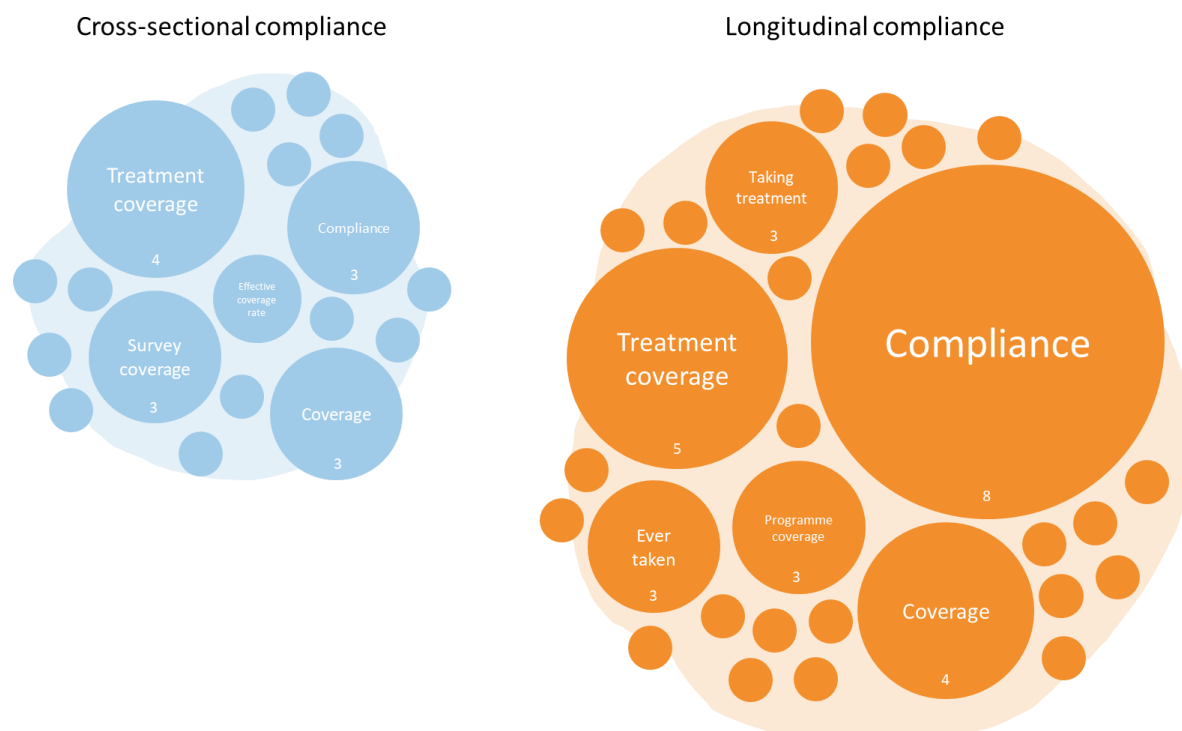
Cross-sectional compliance

Treatment coverage
4

Compliance
3

Effective coverage rate

Survey coverage
3

Coverage
3

Longitudinal compliance

Taking treatment
3

Treatment coverage
5

Compliance
8

Ever taken
3

Programme coverage
3

Coverage
4